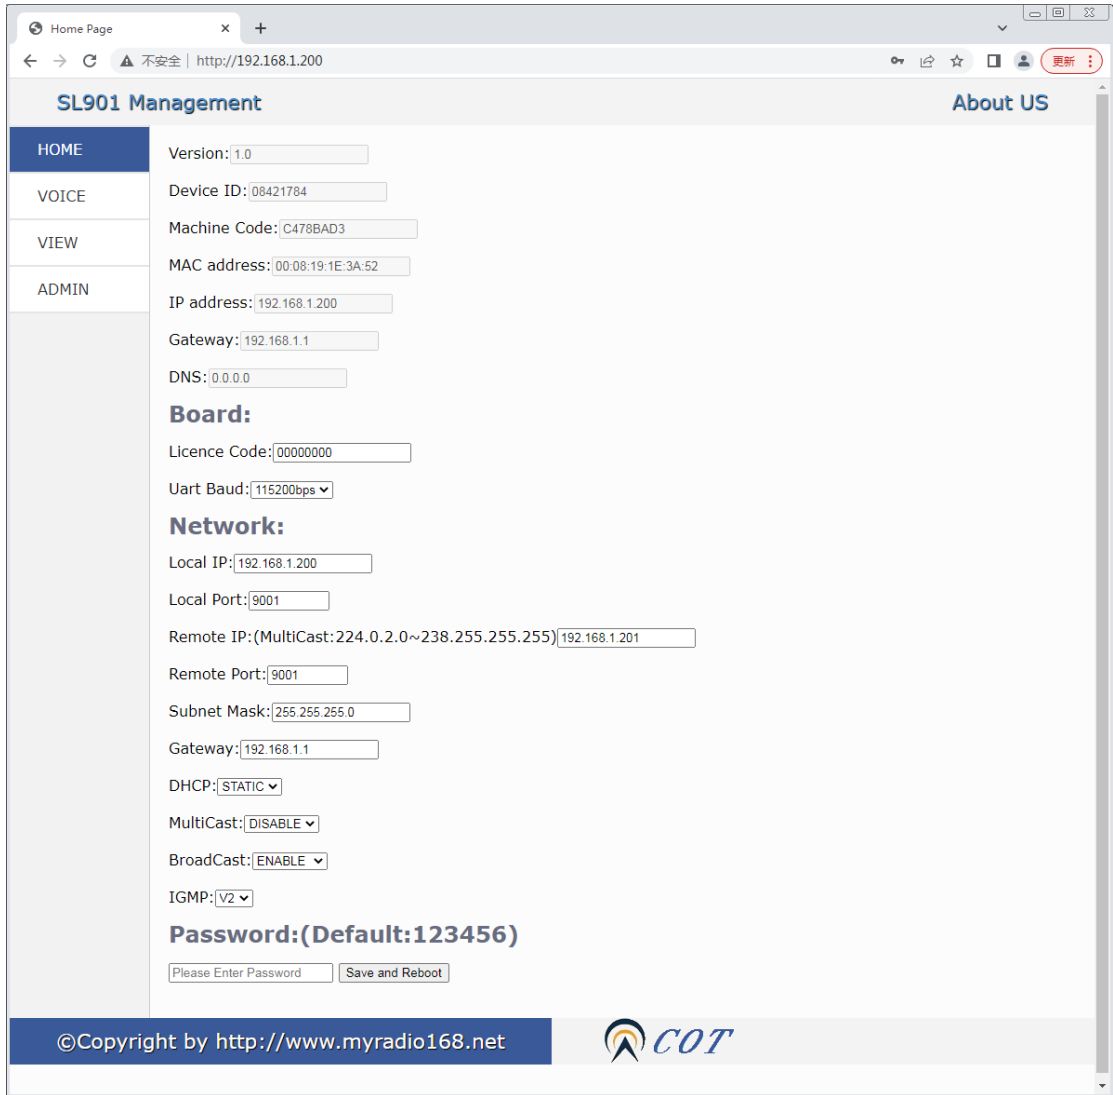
Home Page ×
+

不安全 | http://192.168.1.200
更新

SL901 Management
About US

HOME
VOICE
VIEW
ADMIN

Version: 1.0

Device ID: 08421784

Machine Code: C478BAD3

MAC address: 00:08:19:1E:3A:52

IP address: 192.168.1.200

Gateway: 192.168.1.1

DNS: 0.0.0.0

Board:

Licence Code: 00000000

Uart Baud: 115200bps

Network:

Local IP: 192.168.1.200

Local Port: 9001

Remote IP:(MultiCast:224.0.2.0~238.255.255.255) 192.168.1.201

Remote Port: 9001

Subnet Mask: 255.255.255.0

Gateway: 192.168.1.1

DHCP: STATIC

MultiCast: DISABLE

BroadCast: ENABLE

IGMP: V2

Password:(Default:123456)

Please Enter Password
Save and Reboot

©Copyright by http://www.myradio168.net
COT